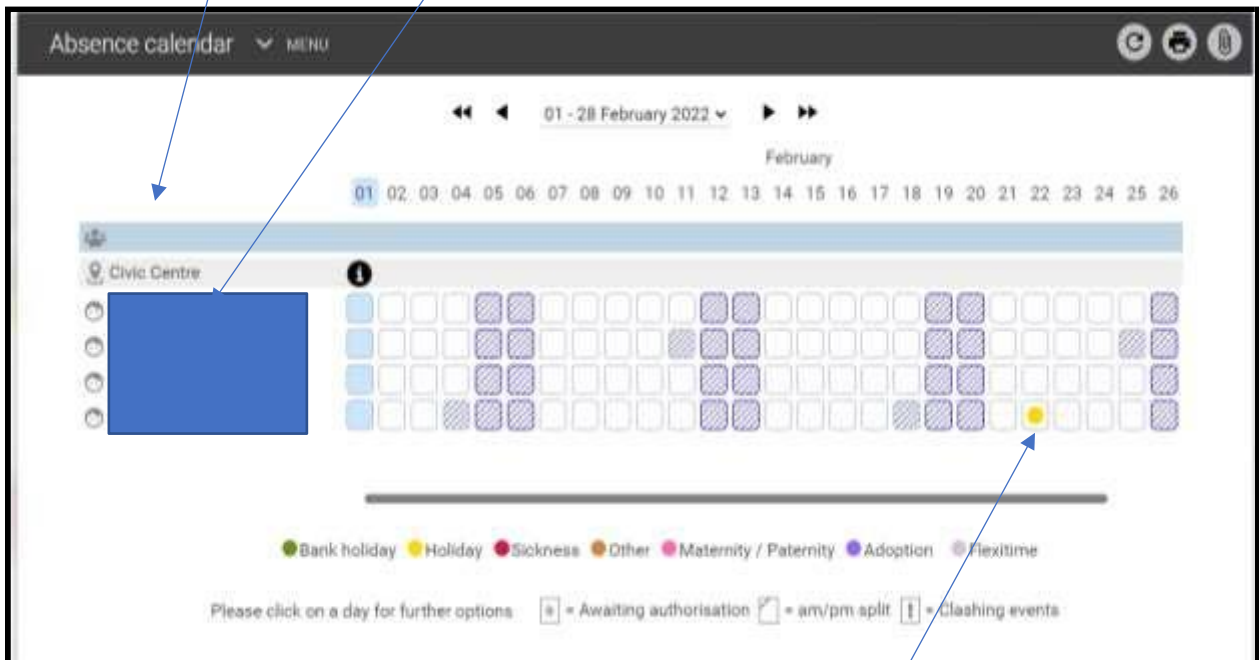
Absence calendar MENU

01 - 28 February 2022

February

01 02 03 04 05 06 07 08 09 10 11 12 13 14 15 16 17 18 19 20 21 22 23 24 25 26

Civic Centre

Bank holiday Holiday Sickness Other Maternity / Paternity Adoption Flexitime

Please click on a day for further options = Awaiting authorisation = am/pm split = Clashing events